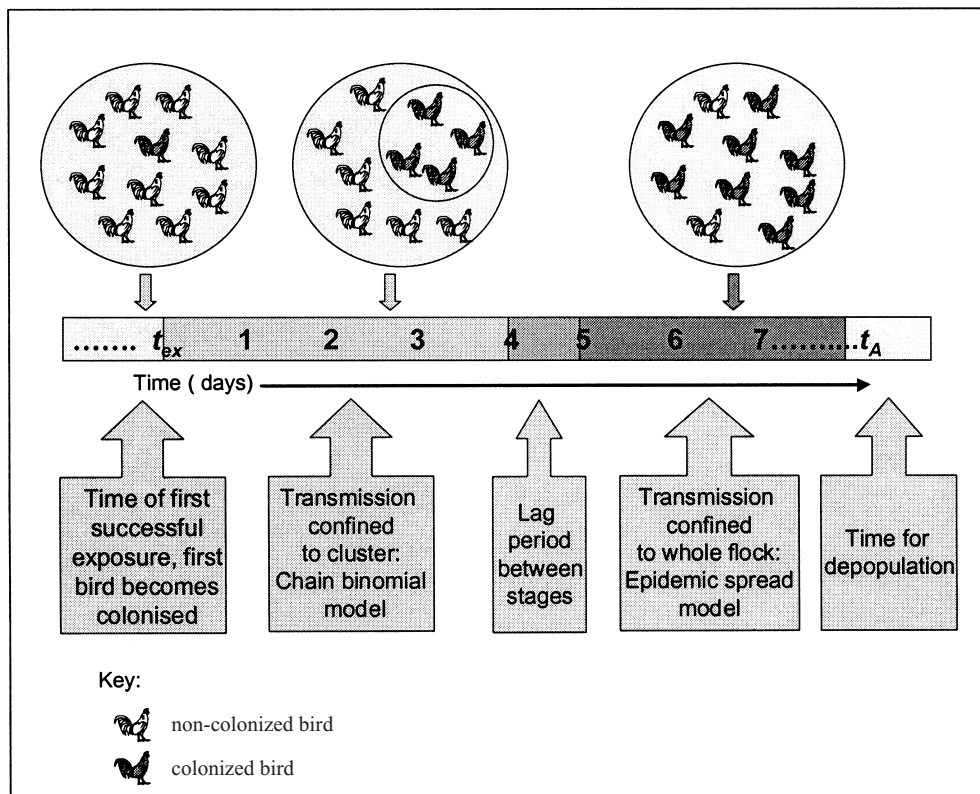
....... $t_{ex}$ 1 2 3 4 5 6 7.........$t_A$

Time ( days)

Time of first successful exposure, first bird becomes colonised

Transmission confined to cluster: Chain binomial model

Lag period between stages

Transmission confined to whole flock: Epidemic spread model

Time for depopulation

Key:

non-colonized bird

colonized bird